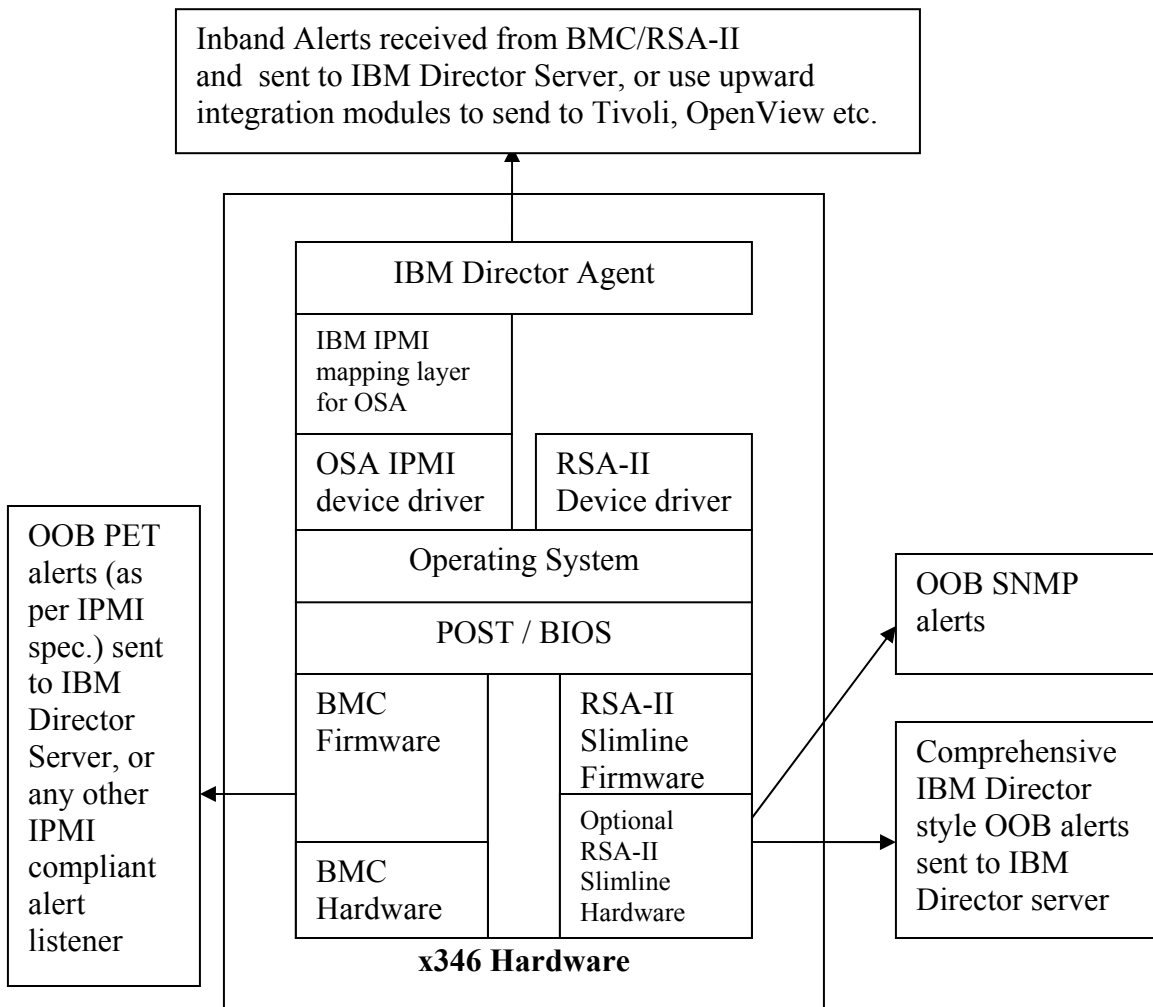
Inband Alerts received from BMC/RSA-II and sent to IBM Director Server, or use upward integration modules to send to Tivoli, OpenView etc.

IBM Director Agent

IBM IPMI mapping layer for OSA

OSA IPMI device driver

RSA-II Device driver

Operating System

POST / BIOS

BMC Firmware

RSA-II Slimline Firmware

Optional RSA-II Slimline Hardware

BMC Hardware

x346 Hardware

OOB PET alerts (as per IPMI spec.) sent to IBM Director Server, or any other IPMI compliant alert listener

OOB SNMP alerts

Comprehensive IBM Director style OOB alerts sent to IBM Director server